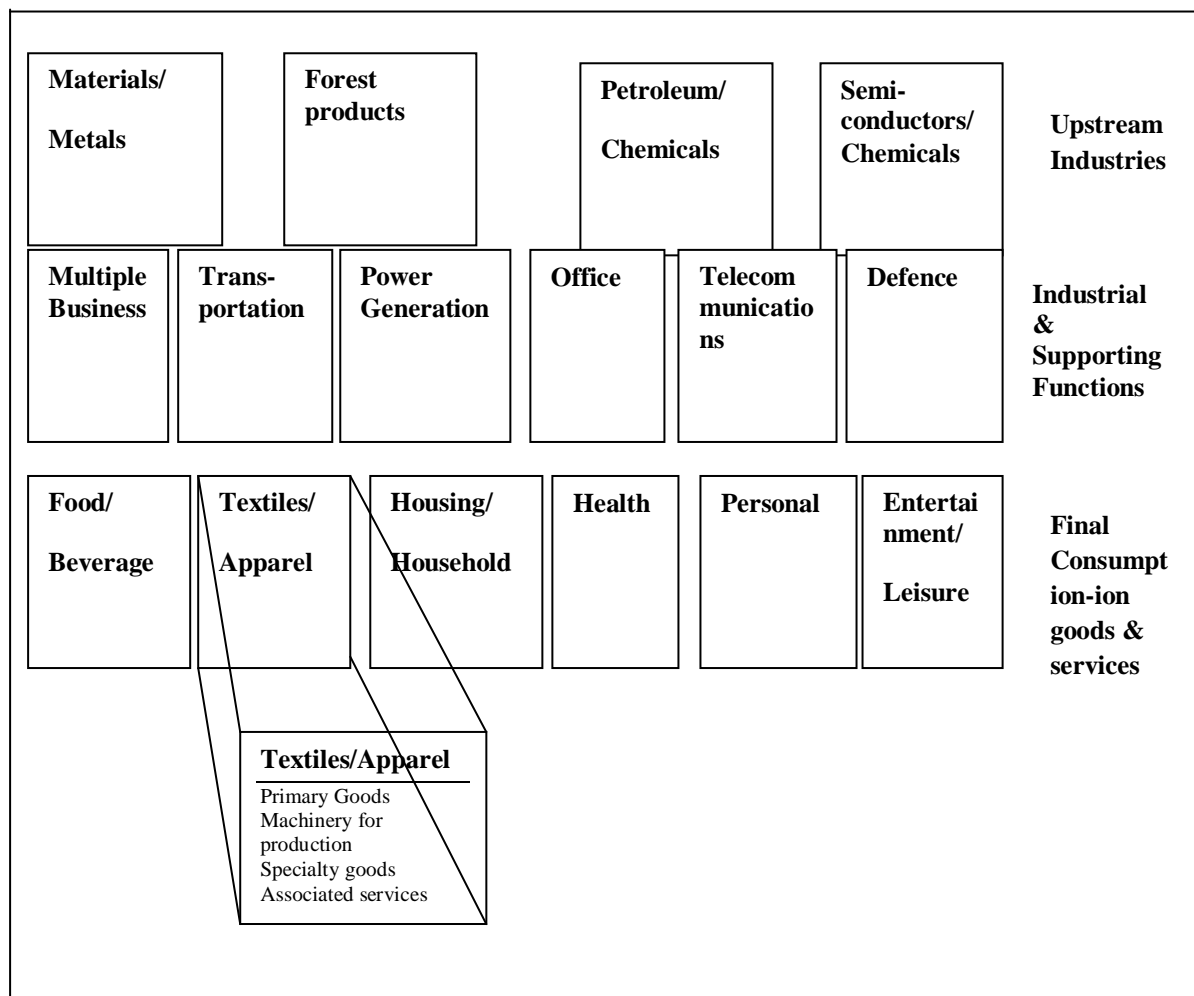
Materials/ Metals

Forest products

Petroleum/ Chemicals

Semiconductors/ Chemicals

Upstream Industries

Multiple Business

Transportation

Power Generation

Office

Telecom municatio ns

Defence

Industrial & Supporting Functions

Food/ Beverage

Textiles/ Apparel

Housing/ Household

Health

Personal

Entertai nment/ Leisure

Final Consumpt ion-ion goods & services

Textiles/Apparel

Primary Goods
Machinery for production
Specialty goods
Associated services